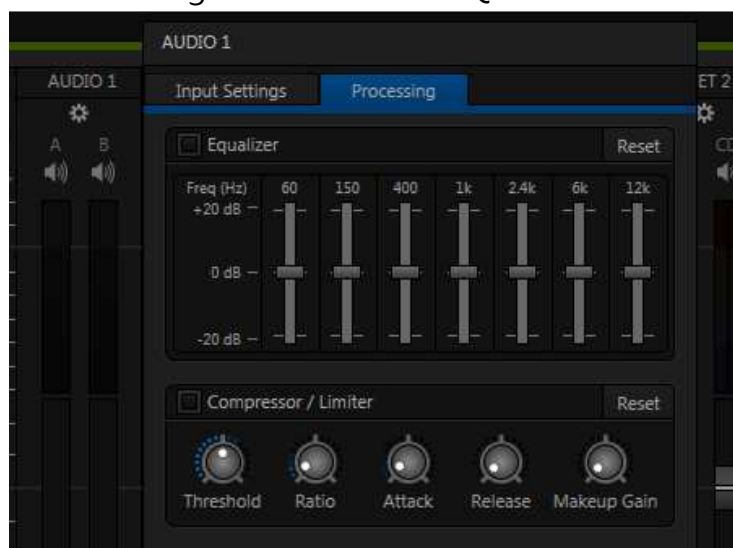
AUDIO 1

AUDIO 1

A B

ET 2

CD

Input Settings

Processing

Equalizer

Reset

| Freq (Hz) | 60 | 150 | 400 | 1k | 2.4k | 6k | 12k |
|---|---|---|---|---|---|---|---|

+20 dB

0 dB

-20 dB

Compressor / Limiter

Reset

Threshold

Ratio

Attack

Release

Makeup Gain